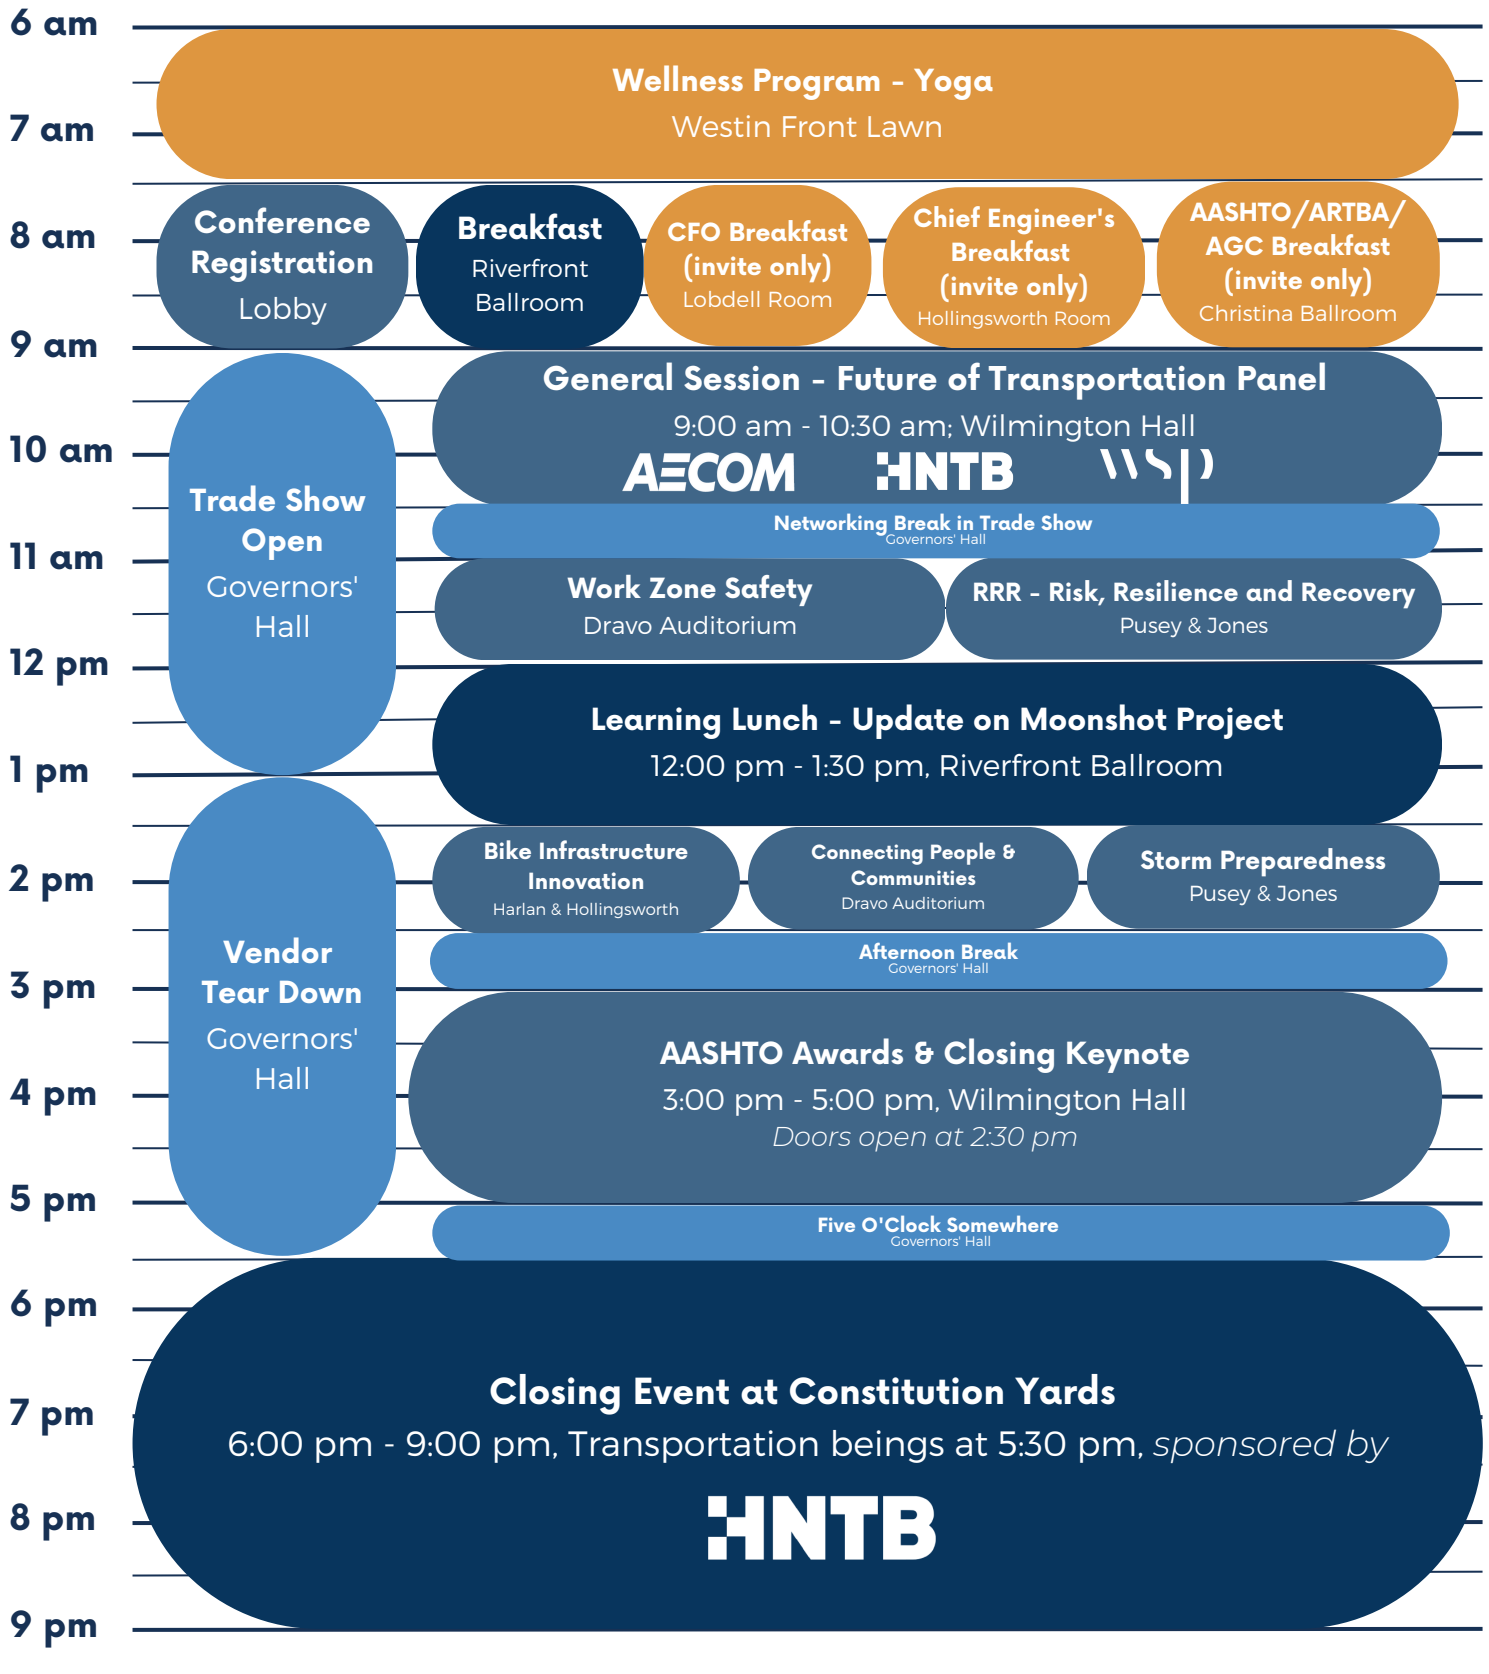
6 am
7 am
Wellness Program - Yoga
Westin Front Lawn

8 am
Conference Registration
Lobby

Breakfast
Riverfront Ballroom

CFO Breakfast (invite only)
Lobdell Room

Chief Engineer's Breakfast (invite only)
Hollingsworth Room

AASHTO/ARTBA/ AGC Breakfast (invite only)
Christina Ballroom

9 am
10 am
General Session - Future of Transportation Panel
9:00 am - 10:30 am; Wilmington Hall
AECOM HNTB WSP

Trade Show Open
Governors' Hall

Networking Break in Trade Show
Governors' Hall

11 am
Work Zone Safety
Dravo Auditorium

RRR - Risk, Resilience and Recovery
Pusey & Jones

12 pm
Learning Lunch - Update on Moonshot Project
12:00 pm - 1:30 pm, Riverfront Ballroom

1 pm
2 pm
Bike Infrastructure Innovation
Harlan & Hollingsworth

Connecting People & Communities
Dravo Auditorium

Storm Preparedness
Pusey & Jones

Vendor Tear Down
Governors' Hall

Afternoon Break
Governors' Hall

3 pm
4 pm
AASHTO Awards & Closing Keynote
3:00 pm - 5:00 pm, Wilmington Hall
Doors open at 2:30 pm

5 pm
Five O'Clock Somewhere
Governors' Hall

6 pm
7 pm
Closing Event at Constitution Yards
6:00 pm - 9:00 pm, Transportation beings at 5:30 pm, sponsored by
HNTB
8 pm
9 pm